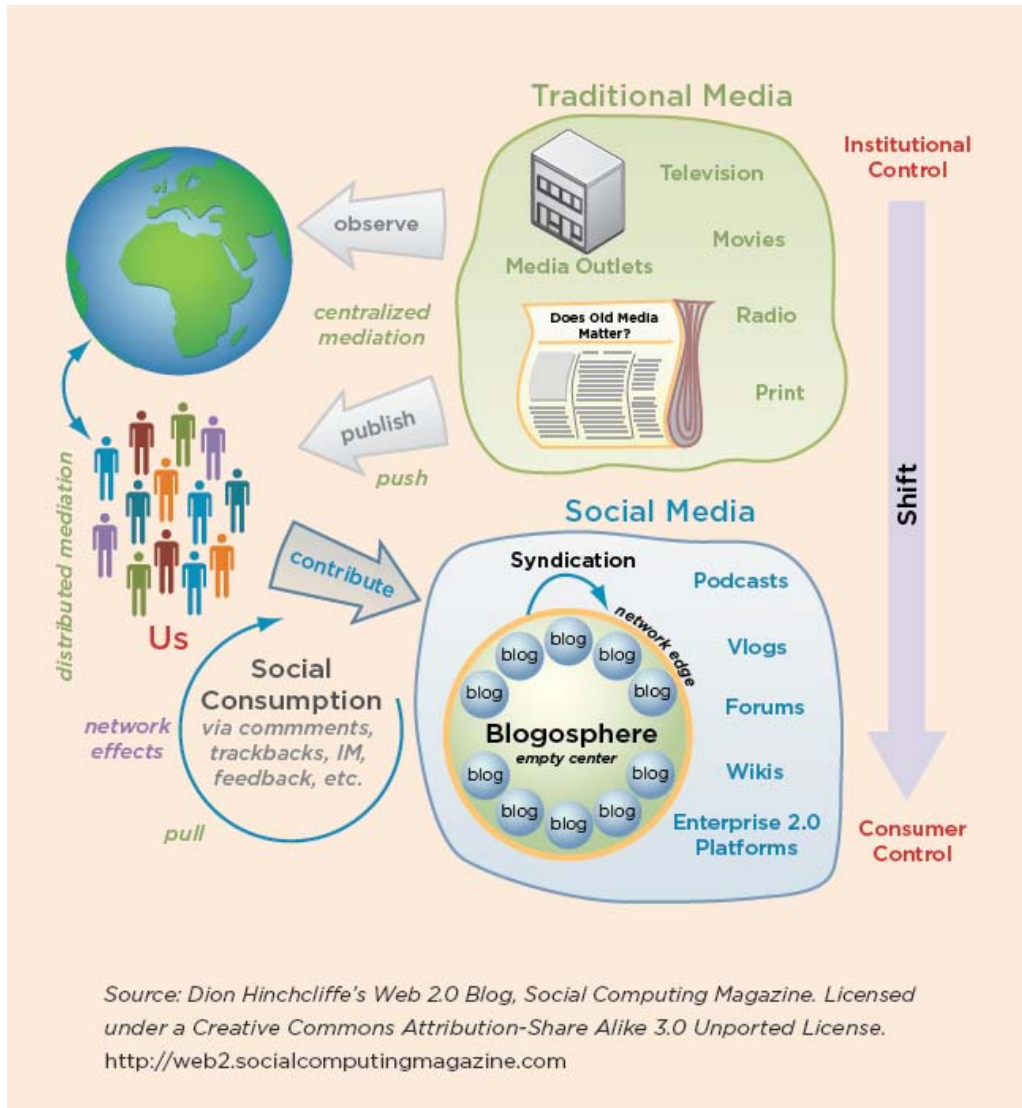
Traditional Media

Institutional Control

Television

Media Outlets

Movies

observe

centralized mediation

Does Old Media Matter?

Radio

Print

publish

push

distributed mediation

Shift

Social Media

contribute

Syndication

Podcasts

network edge

blog

blog

blog

blog

blog

Vlogs

Us

Social Consumption

via commments, trackbacks, IM, feedback, etc.

network effects

Forums

Blogosphere

empty center

blog

blog

blog

blog

blog

Wikis

pull

Enterprise 2.0 Platforms

Consumer Control

Source: Dion Hinchcliffe's Web 2.0 Blog, Social Computing Magazine. Licensed under a Creative Commons Attribution-Share Alike 3.0 Unported License. http://web2.socialcomputingmagazine.com